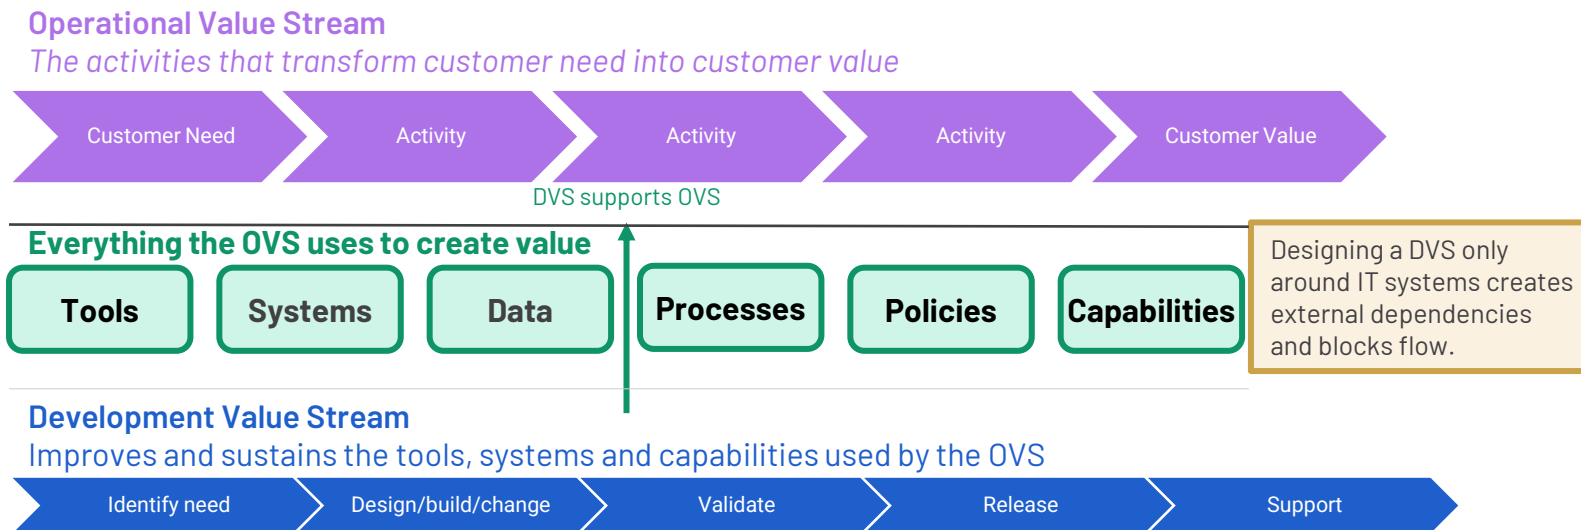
Operational Value Stream

*The activities that transform customer need into customer value*

Customer Need
Activity
Activity
Activity
Customer Value

DVS supports OVS

Everything the OVS uses to create value

Tools
Systems
Data
Processes
Policies
Capabilities

Designing a DVS only around IT systems creates external dependencies and blocks flow.

Development Value Stream

Improves and sustains the tools, systems and capabilities used by the OVS

Identify need
Design/build/change
Validate
Release
Support